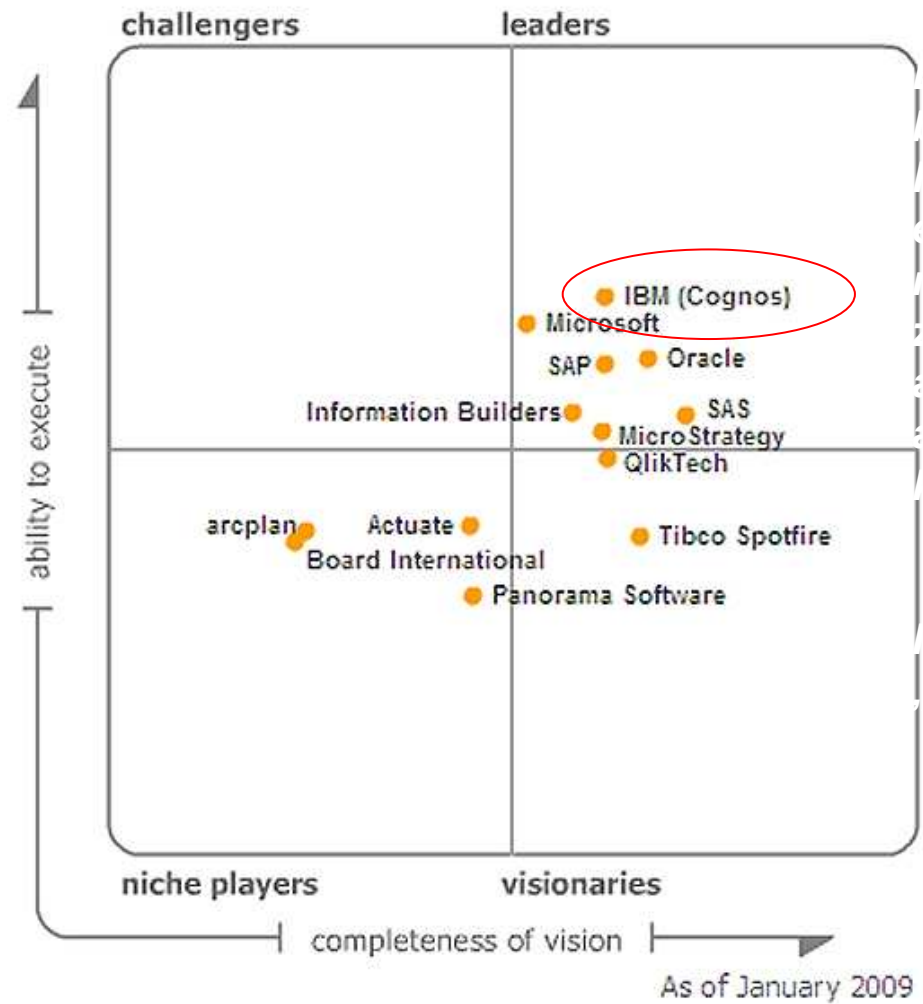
challengers

leaders

ability to execute

IBM (Cognos)

Microsoft

SAP

Oracle

Information Builders

SAS

MicroStrategy

QlikTech

arcplan

Actuate

Board International

Tibco Spotfire

Panorama Software

niche players

visionaries

completeness of vision

As of January 2009